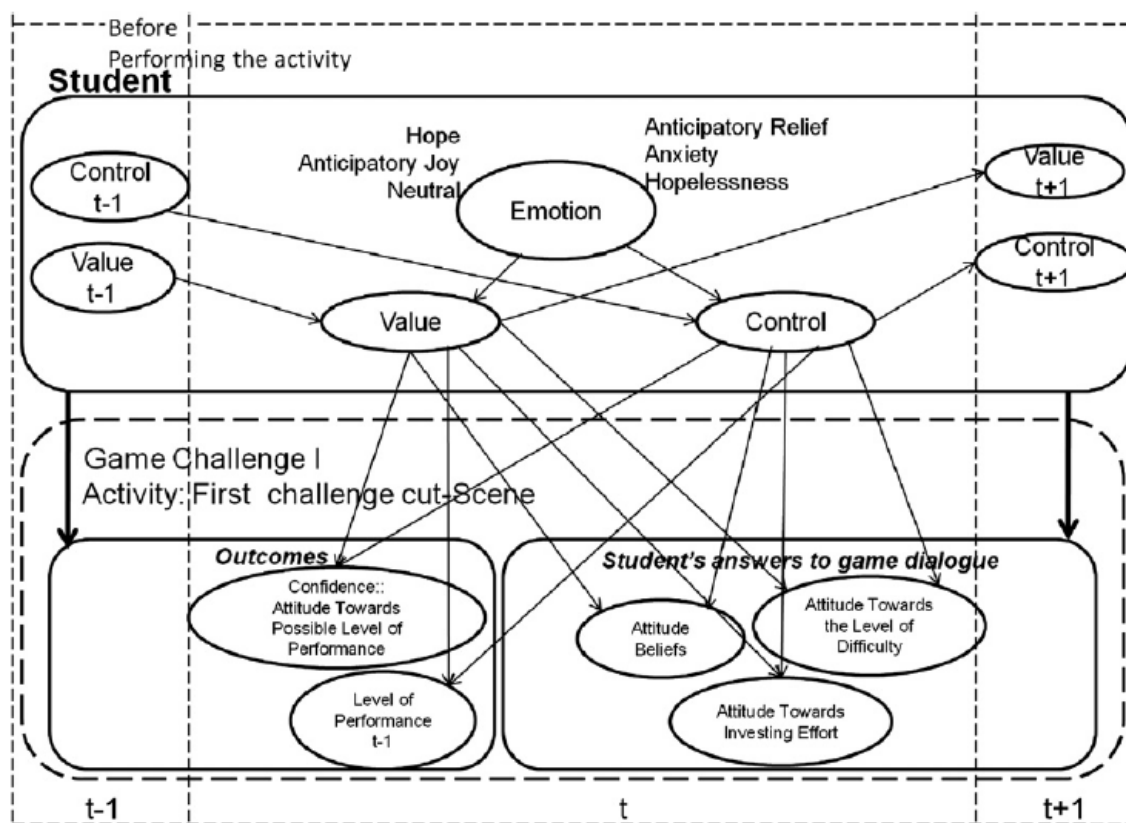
Before
Performing the activity

Student

Hope
Anticipatory Joy
Neutral

Anticipatory Relief
Anxiety
Hopelessness

Control
t-1

Value
t-1

Emotion

Value
t+1

Control
t+1

Value

Control

Game Challenge I
Activity: First challenge cut-Scene

Outcomes

Confidence::
Attitude Towards
Possible Level of
Performance

Level of
Performance
t-1

Student's answers to game dialogue

Attitude
Beliefs

Attitude Towards
the Level of
Difficulty

Attitude Towards
Investing Effort

t-1

t

t+1